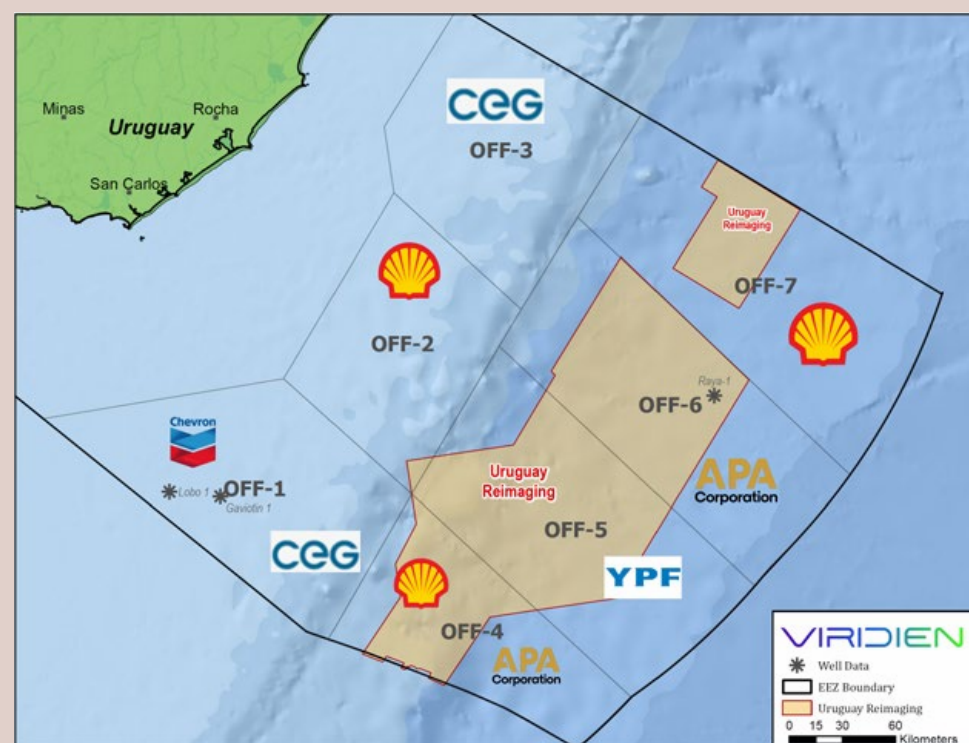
Minas
Rocha
Uruguay
San Carlos
CEG
OFF-3
Uruguay Reimaging
OFF-7
OFF-2
Raya-1
OFF-6
Chevron
Uruguay Reimaging
APA Corporation
Lobo 1
OFF-1
Gaviotin 1
OFF-5
CEG
YPF
OFF-4
APA Corporation
VIRIDIEN
Well Data
EEZ Boundary
Uruguay Reimaging
0 15 30 60
Kilometers